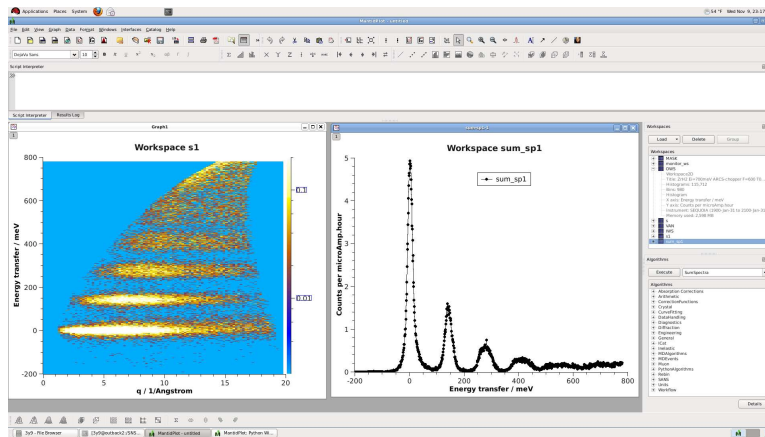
Applications Places System

54 °F Wed Nov 9, 23:17

MantidPlot - untitled

File Edit View Graph Data Format Windows Interfaces Catalog Help

DejaVu Sans 10

Script Interpreter

Script Interpreter Results Log

Graph1

Workspace s1

Energy transfer / meV

q / 1/Angstrom

800
600
400
200
0
-200

0 5 10 15 20

0.1
0.01

Workspace sum_sp1

sum_sp1

Counts per microAmp.hour

Energy transfer / meV

5
4
3
2
1
0

-200 0 200 400 600 800

Workspaces

Load Delete Group

Workspaces

MASK
monitor_ws
OWS
Workspace2D
Title: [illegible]
Histograms: 135,712
Bins: 390
Histogram
X axis: Energy transfer / meV
Y axis: Counts per microAmp.hour
Instrument: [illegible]
Memory used: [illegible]
s
SAN
WS
s1
sum_sp1

Algorithms

Execute SumSpectra

Algorithms
Absorption Corrections
Arithmetic
CorrectionFunctions
Crystal
CurveFitting
DataHandling
Diagnostics
Diffraction
Engineering
General
ICat
Inelastic
MDAlgorithms
MDEvents
Muon
PythonAlgorithms
Reflectometry
Remote
SANS
Units
Workflow

Details

SyS - File Browser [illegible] MantidPlot - untitled MantidPlot: Python Wi...